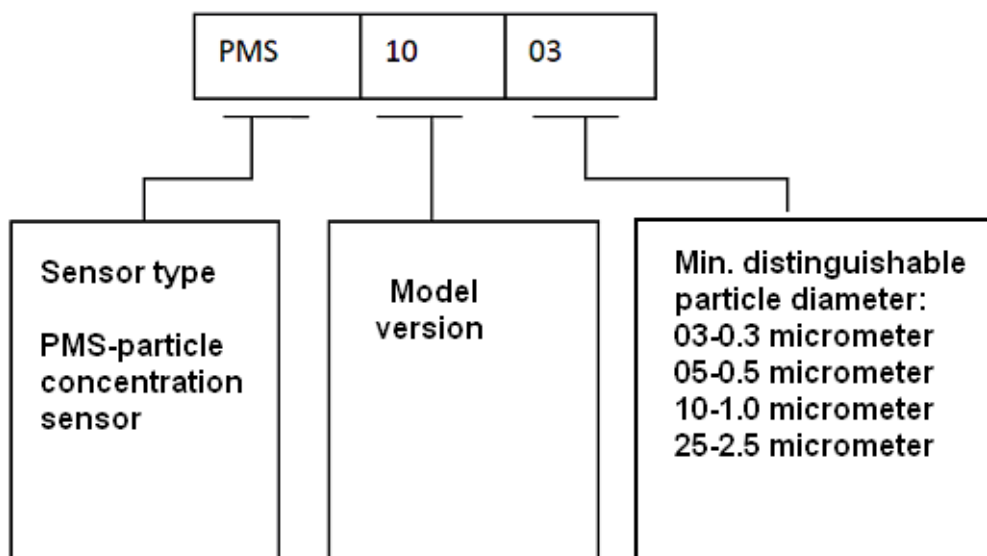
| PMS | 10 | 03 |
|---|---|---|

Sensor type

PMS-particle concentration sensor

Model version

Min. distinguishable particle diameter:
03-0.3 micrometer
05-0.5 micrometer
10-1.0 micrometer
25-2.5 micrometer